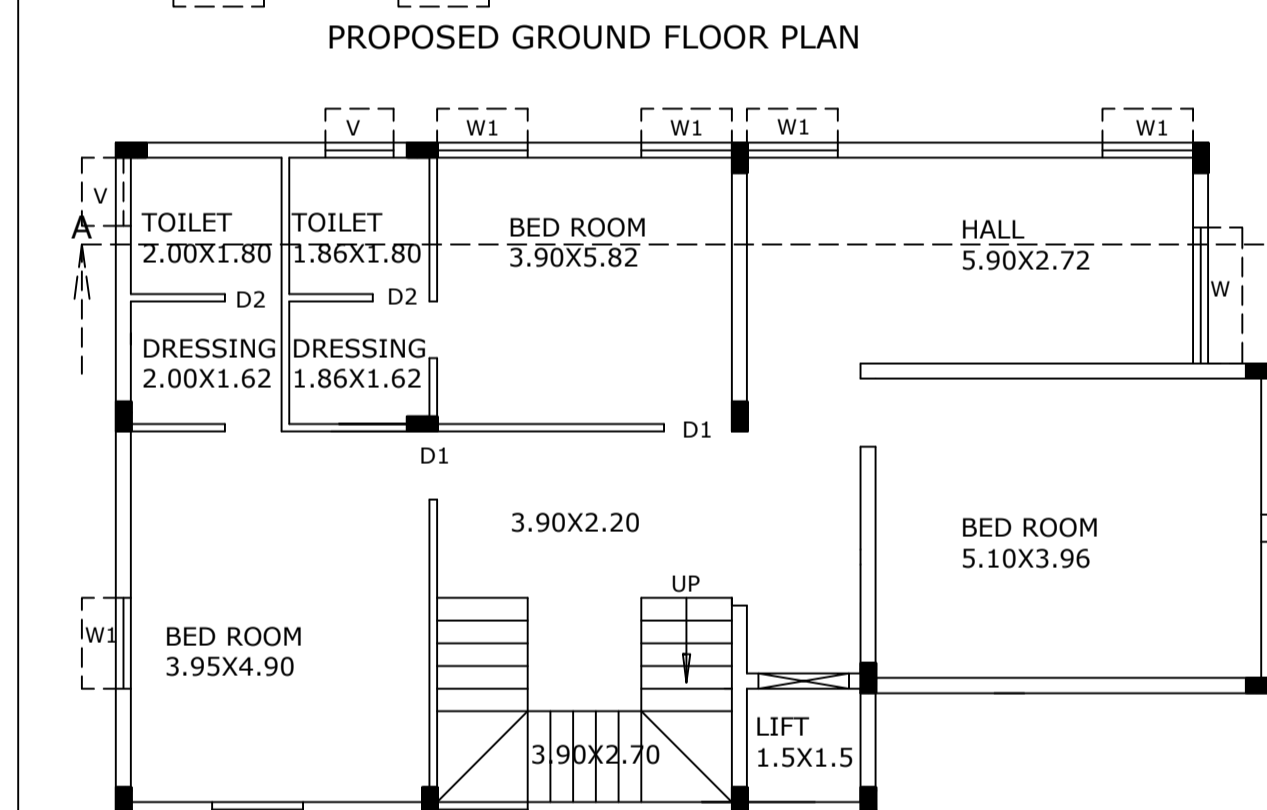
PROPOSED GROUND FLOOR PLAN

V
W1
W1
W1
W1

V
A
TOILET
2.00X1.80
TOILET
1.86X1.80
BED ROOM
3.90X5.82
HALL
5.90X2.72
W

D2
D2
DRESSING
2.00X1.62
DRESSING
1.86X1.62

D1
D1

3.90X2.20
BED ROOM
5.10X3.96

UP
W1
BED ROOM
3.95X4.90

3.90X2.70
LIFT
1.5X1.5